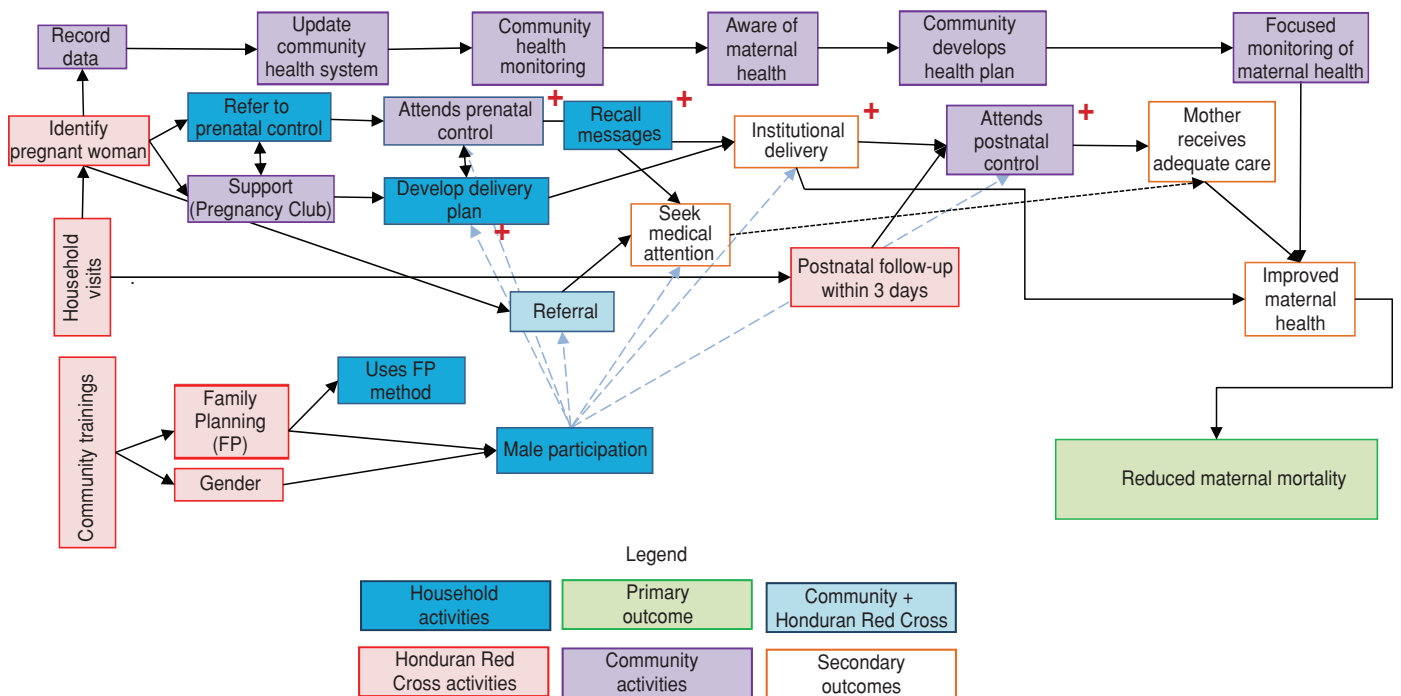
Record data

Update community health system

Community health monitoring

Aware of maternal health

Community develops health plan

Focused monitoring of maternal health

Identify pregnant woman

Refer to prenatal control

Attends prenatal control +

Recall messages +

Institutional delivery +

Attends postnatal control +

Mother receives adequate care

Support (Pregnancy Club)

Develop delivery plan +

Seek medical attention

Household visits

Postnatal follow-up within 3 days

Improved maternal health

Referral

Community trainings

Uses FP method

Family Planning (FP)

Gender

Male participation

Reduced maternal mortality

Legend

Household activities

Primary outcome

Community + Honduran Red Cross

Honduran Red Cross activities

Community activities

Secondary outcomes